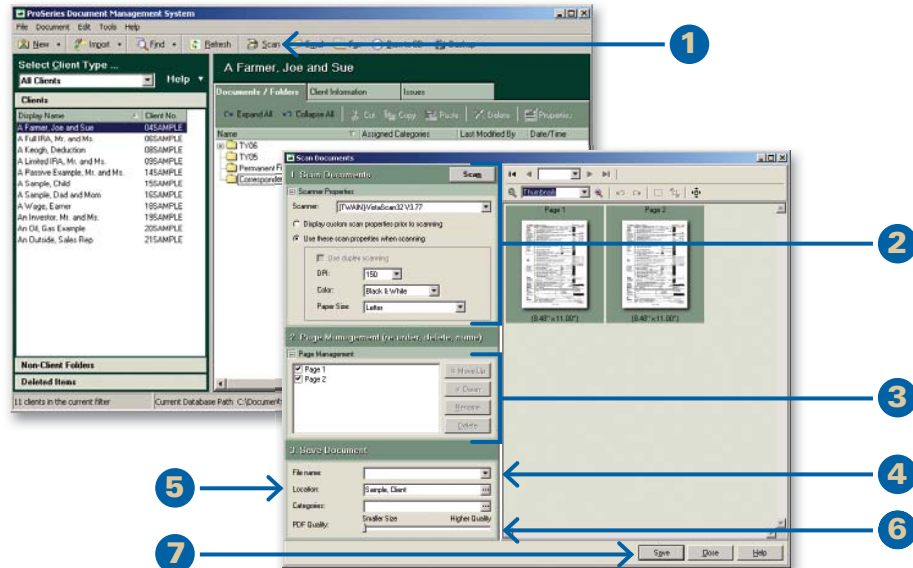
ProSeries Document Management System

File Document Edit Tools Help

New Import Find Refresh Scan

Select Client Type ...

All Clients

Help

Clients

| Display Name | Client No. |
|---|---|
| A Farmer, Joe and Sue | 04SAMPLE |
| A Full IRA, Mr. and Ms. | 06SAMPLE |
| A Keogh, Deduction | 08SAMPLE |
| A Limited IRA, Mr. and Ms. | 09SAMPLE |
| A Passive Example, Mr. and Ms. | 14SAMPLE |
| A Sample, Child | 15SAMPLE |
| A Sample, Dad and Mom | 16SAMPLE |
| A Wage, Earner | 18SAMPLE |
| An Investor, Mr. and Ms. | 19SAMPLE |
| An Oil, Gas Example | 20SAMPLE |
| An Outside, Sales Rep | 21SAMPLE |

Non-Client Folders

Deleted Items

11 clients in the current filter

Current Database Path: C:\Docum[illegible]

A Farmer, Joe and Sue

Documents / Folders Client Information Issues

Expand All Collapse All Cut Copy Paste Delete Properties

Name Assigned Categories Last Modified By Date/Time

TY06
TY05
Permanent F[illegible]
Corresponde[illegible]

Scan Documents

1. Scan Documents

Scan

Scanner Properties

Scanner: [TWAIN] VistaScan32 V3.77

Display custom scan properties prior to scanning

Use these scan properties when scanning

Use duplex scanning

DPI: 150

Color: Black & White

Paper Size: Letter

2. Page Management (re-order, delete, name)

Page Management

Page 1
Page 2

Move Up
Down
Rename
Delete

3. Save Document

File name:

Location: Sample, Client

Categories:

PDF Quality: Smaller Size Higher Quality

Thumbnail

Page 1 Page 2

(8.48" x 11.00") (8.48" x 11.00")

Save Close Help

1
2
3
4
5
6
7